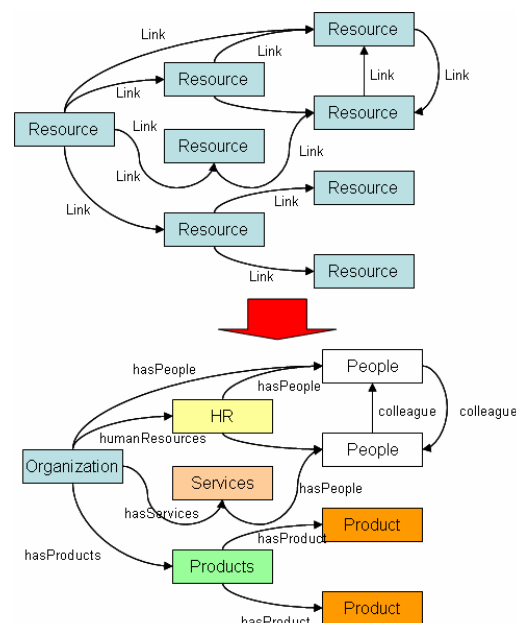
Link
Resource
Link
Resource
Link
Link
Link
Resource
Link
Resource
Resource
Link
Link
Link
Resource
Link
Resource
Link
Resource
Link

hasPeople
People
hasPeople
HR
colleague
colleague
humanResources
Organization
People
Services
hasPeople
hasServices
Product
hasProduct
hasProducts
Products
Product
hasProduct